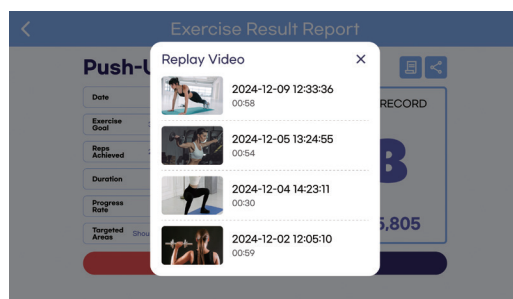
<

Exercise Result Report

Push-U

Date

Exercise Goal

Reps Achieved

Duration

Progress Rate

Targeted Areas

Shou

RECORD

B

5,805

Replay Video

×

2024-12-09 12:33:36
00:58

2024-12-05 13:24:55
00:54

2024-12-04 14:23:11
00:30

2024-12-02 12:05:10
00:59